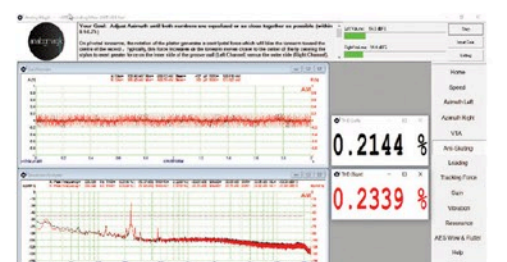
Your Goal: Adjust Azimuth until both numbers are equalized or as close together as possible (within 0.1-0.2%)

0.2144 %

0.2339 %

Start

Home

Speed

Azimuth Left

Azimuth Right

VTA

Anti-Skating

Loading

Tracking Force

Rumble

Vibration

Resonance

AES Wow & Flutter

Help